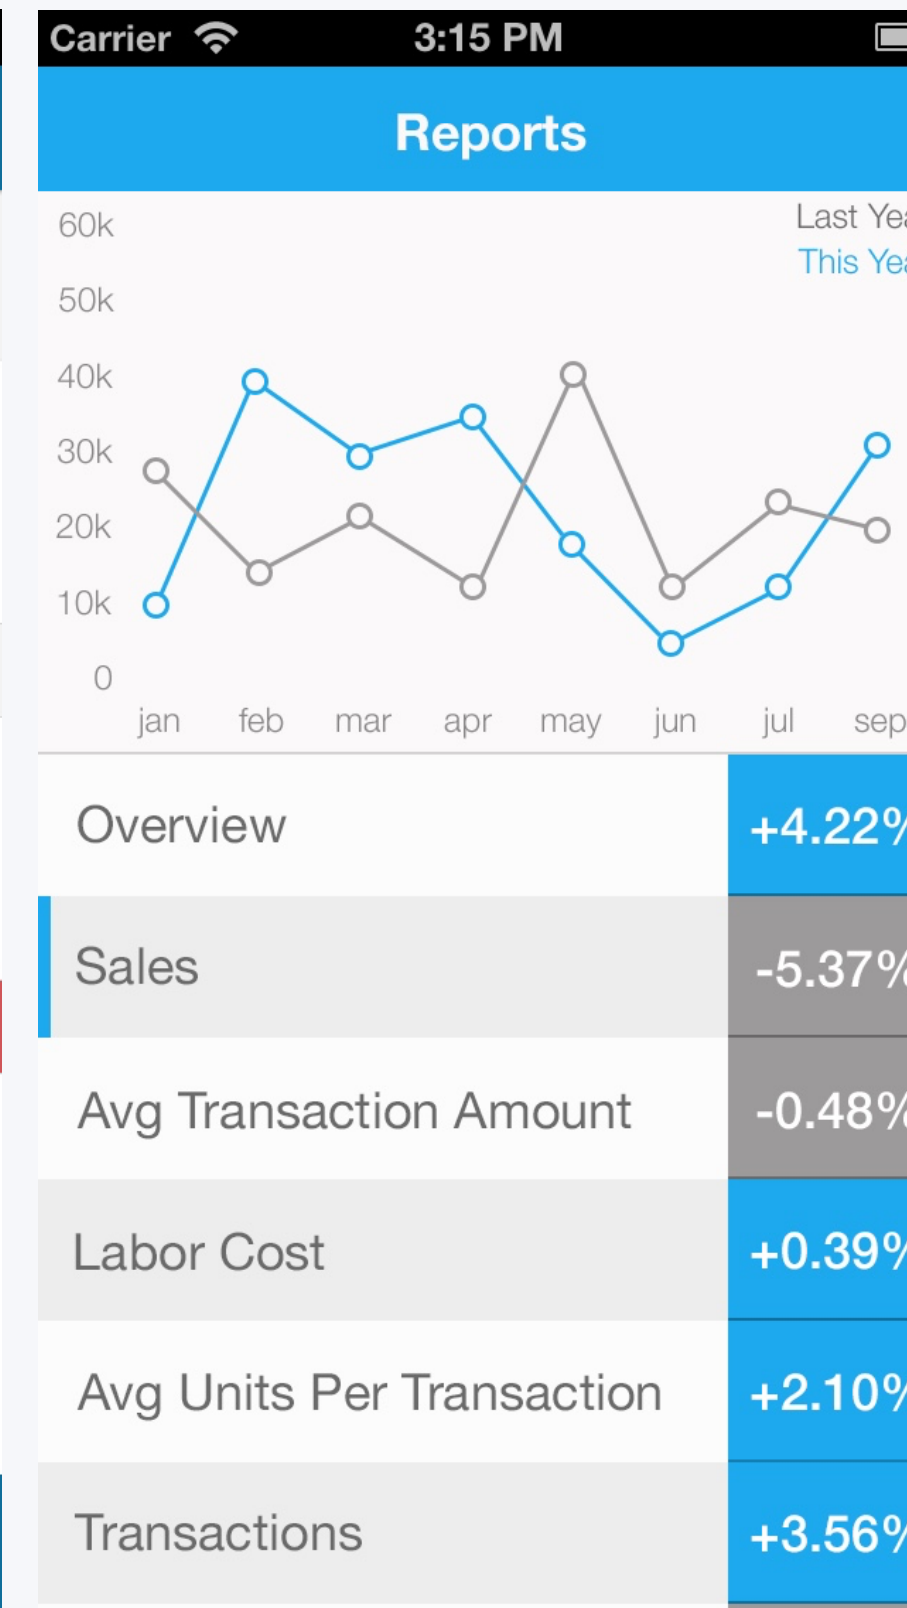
Carrier 3:15 PM

Reports

60k
50k
40k
30k
20k
10k
0

Last Yea
This Yea

jan feb mar apr may jun jul sep

| Overview | +4.22% |
|---|---|
| Sales | -5.37% |
| Avg Transaction Amount | -0.48% |
| Labor Cost | +0.39% |
| Avg Units Per Transaction | +2.10% |
| Transactions | +3.56% |